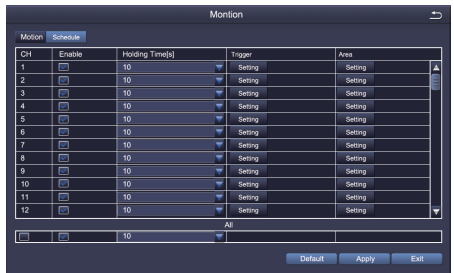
Montion

Motion Schedule

| CH | Enable | Holding Time[s] | Trigger | Area |
|---|---|---|---|---|
| 1 | | 10 | Setting | Setting |
| 2 | | 10 | Setting | Setting |
| 3 | | 10 | Setting | Setting |
| 4 | | 10 | Setting | Setting |
| 5 | | 10 | Setting | Setting |
| 6 | | 10 | Setting | Setting |
| 7 | | 10 | Setting | Setting |
| 8 | | 10 | Setting | Setting |
| 9 | | 10 | Setting | Setting |
| 10 | | 10 | Setting | Setting |
| 11 | | 10 | Setting | Setting |
| 12 | | 10 | Setting | Setting |

All

10

Default Apply Exit